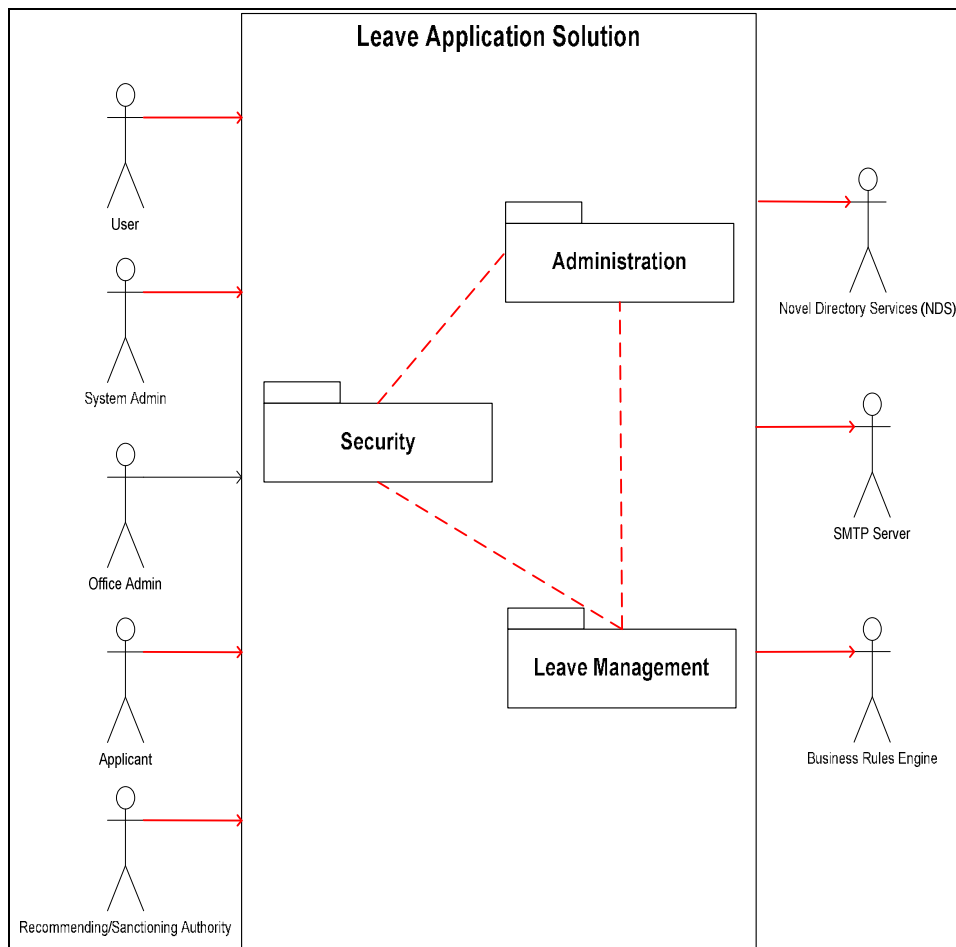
Leave Application Solution

User

System Admin

Office Admin

Applicant

Recommending/Sanctioning Authority

Administration

Security

Leave Management

Novel Directory Services (NDS)

SMTP Server

Business Rules Engine